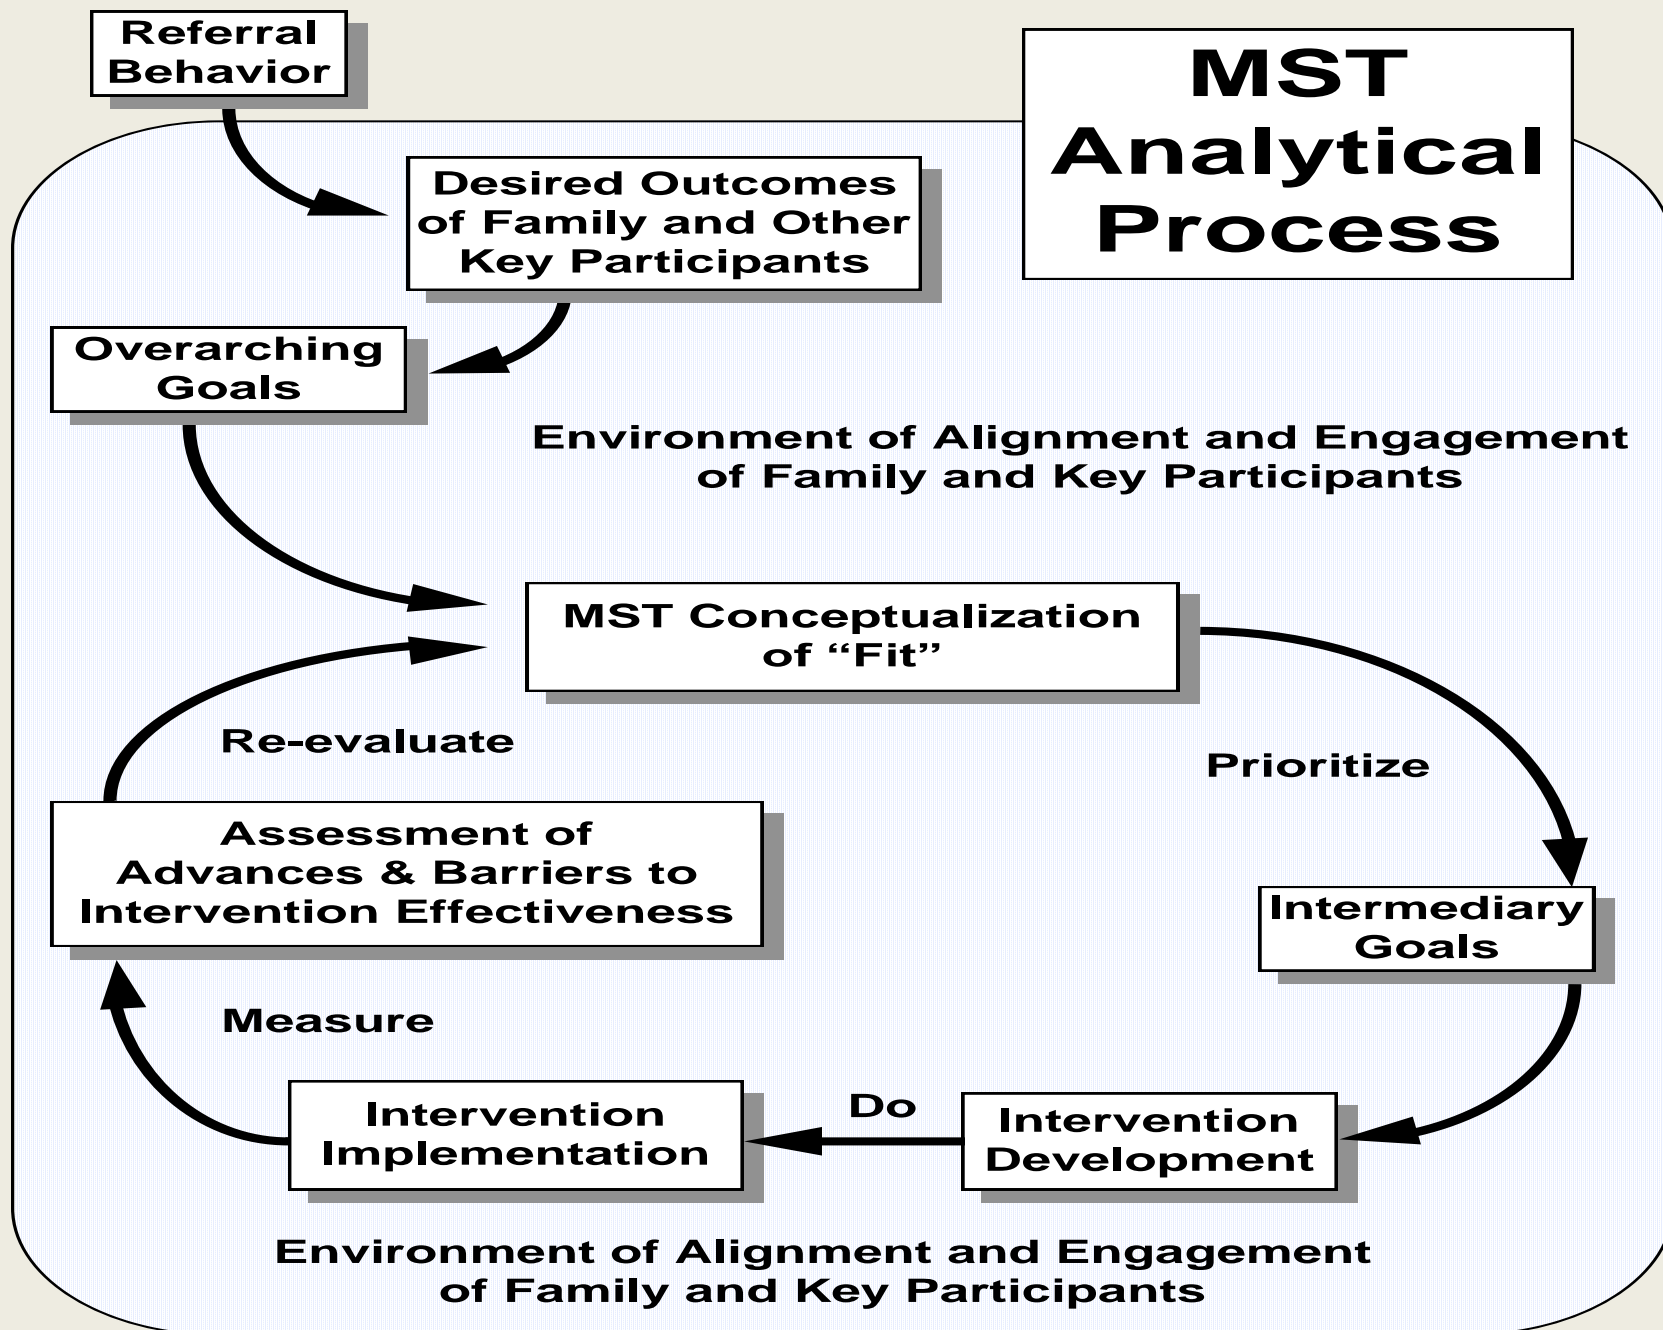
Referral Behavior

MST Analytical Process

Desired Outcomes of Family and Other Key Participants

Overarching Goals

Environment of Alignment and Engagement of Family and Key Participants

MST Conceptualization of “Fit”

Re-evaluate

Prioritize

Assessment of Advances & Barriers to Intervention Effectiveness

Intermediary Goals

Measure

Intervention Implementation

Do

Intervention Development

Environment of Alignment and Engagement of Family and Key Participants